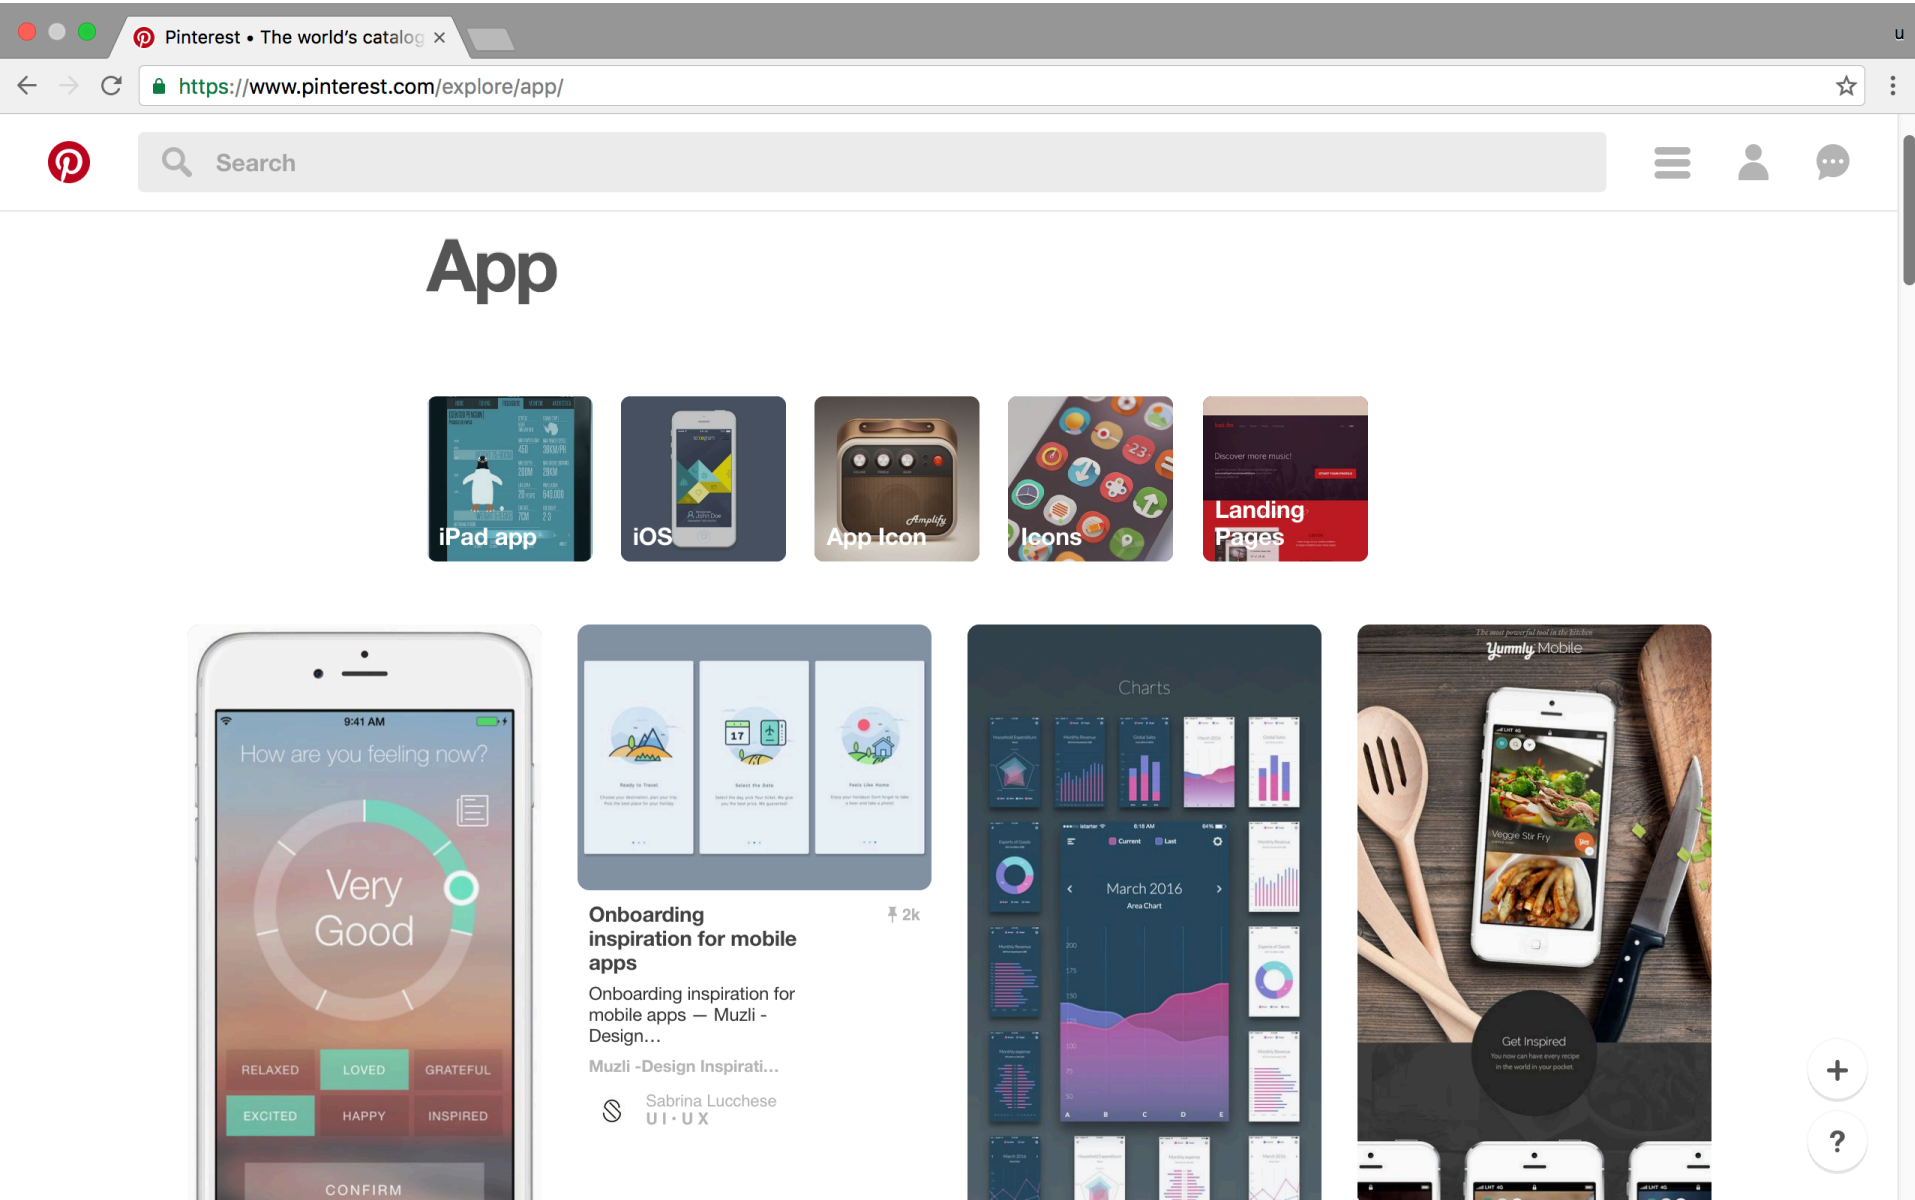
Pinterest • The world's catalog ×

https://www.pinterest.com/explore/app/

Search

App

iPad app

iOS

App Icon

Icons

Landing Pages

9:41 AM

How are you feeling now?

Very Good

RELAXED LOVED GRATEFUL

EXCITED HAPPY INSPIRED

CONFIRM

Onboarding inspiration for mobile apps

2k

Onboarding inspiration for mobile apps — Muzli - Design…

Muzli -Design Inspirati…

Sabrina Lucchese
UI • UX

Charts

March 2016

Area Chart

Yummly Mobile

Veggie Stir Fry

Get Inspired

+

?